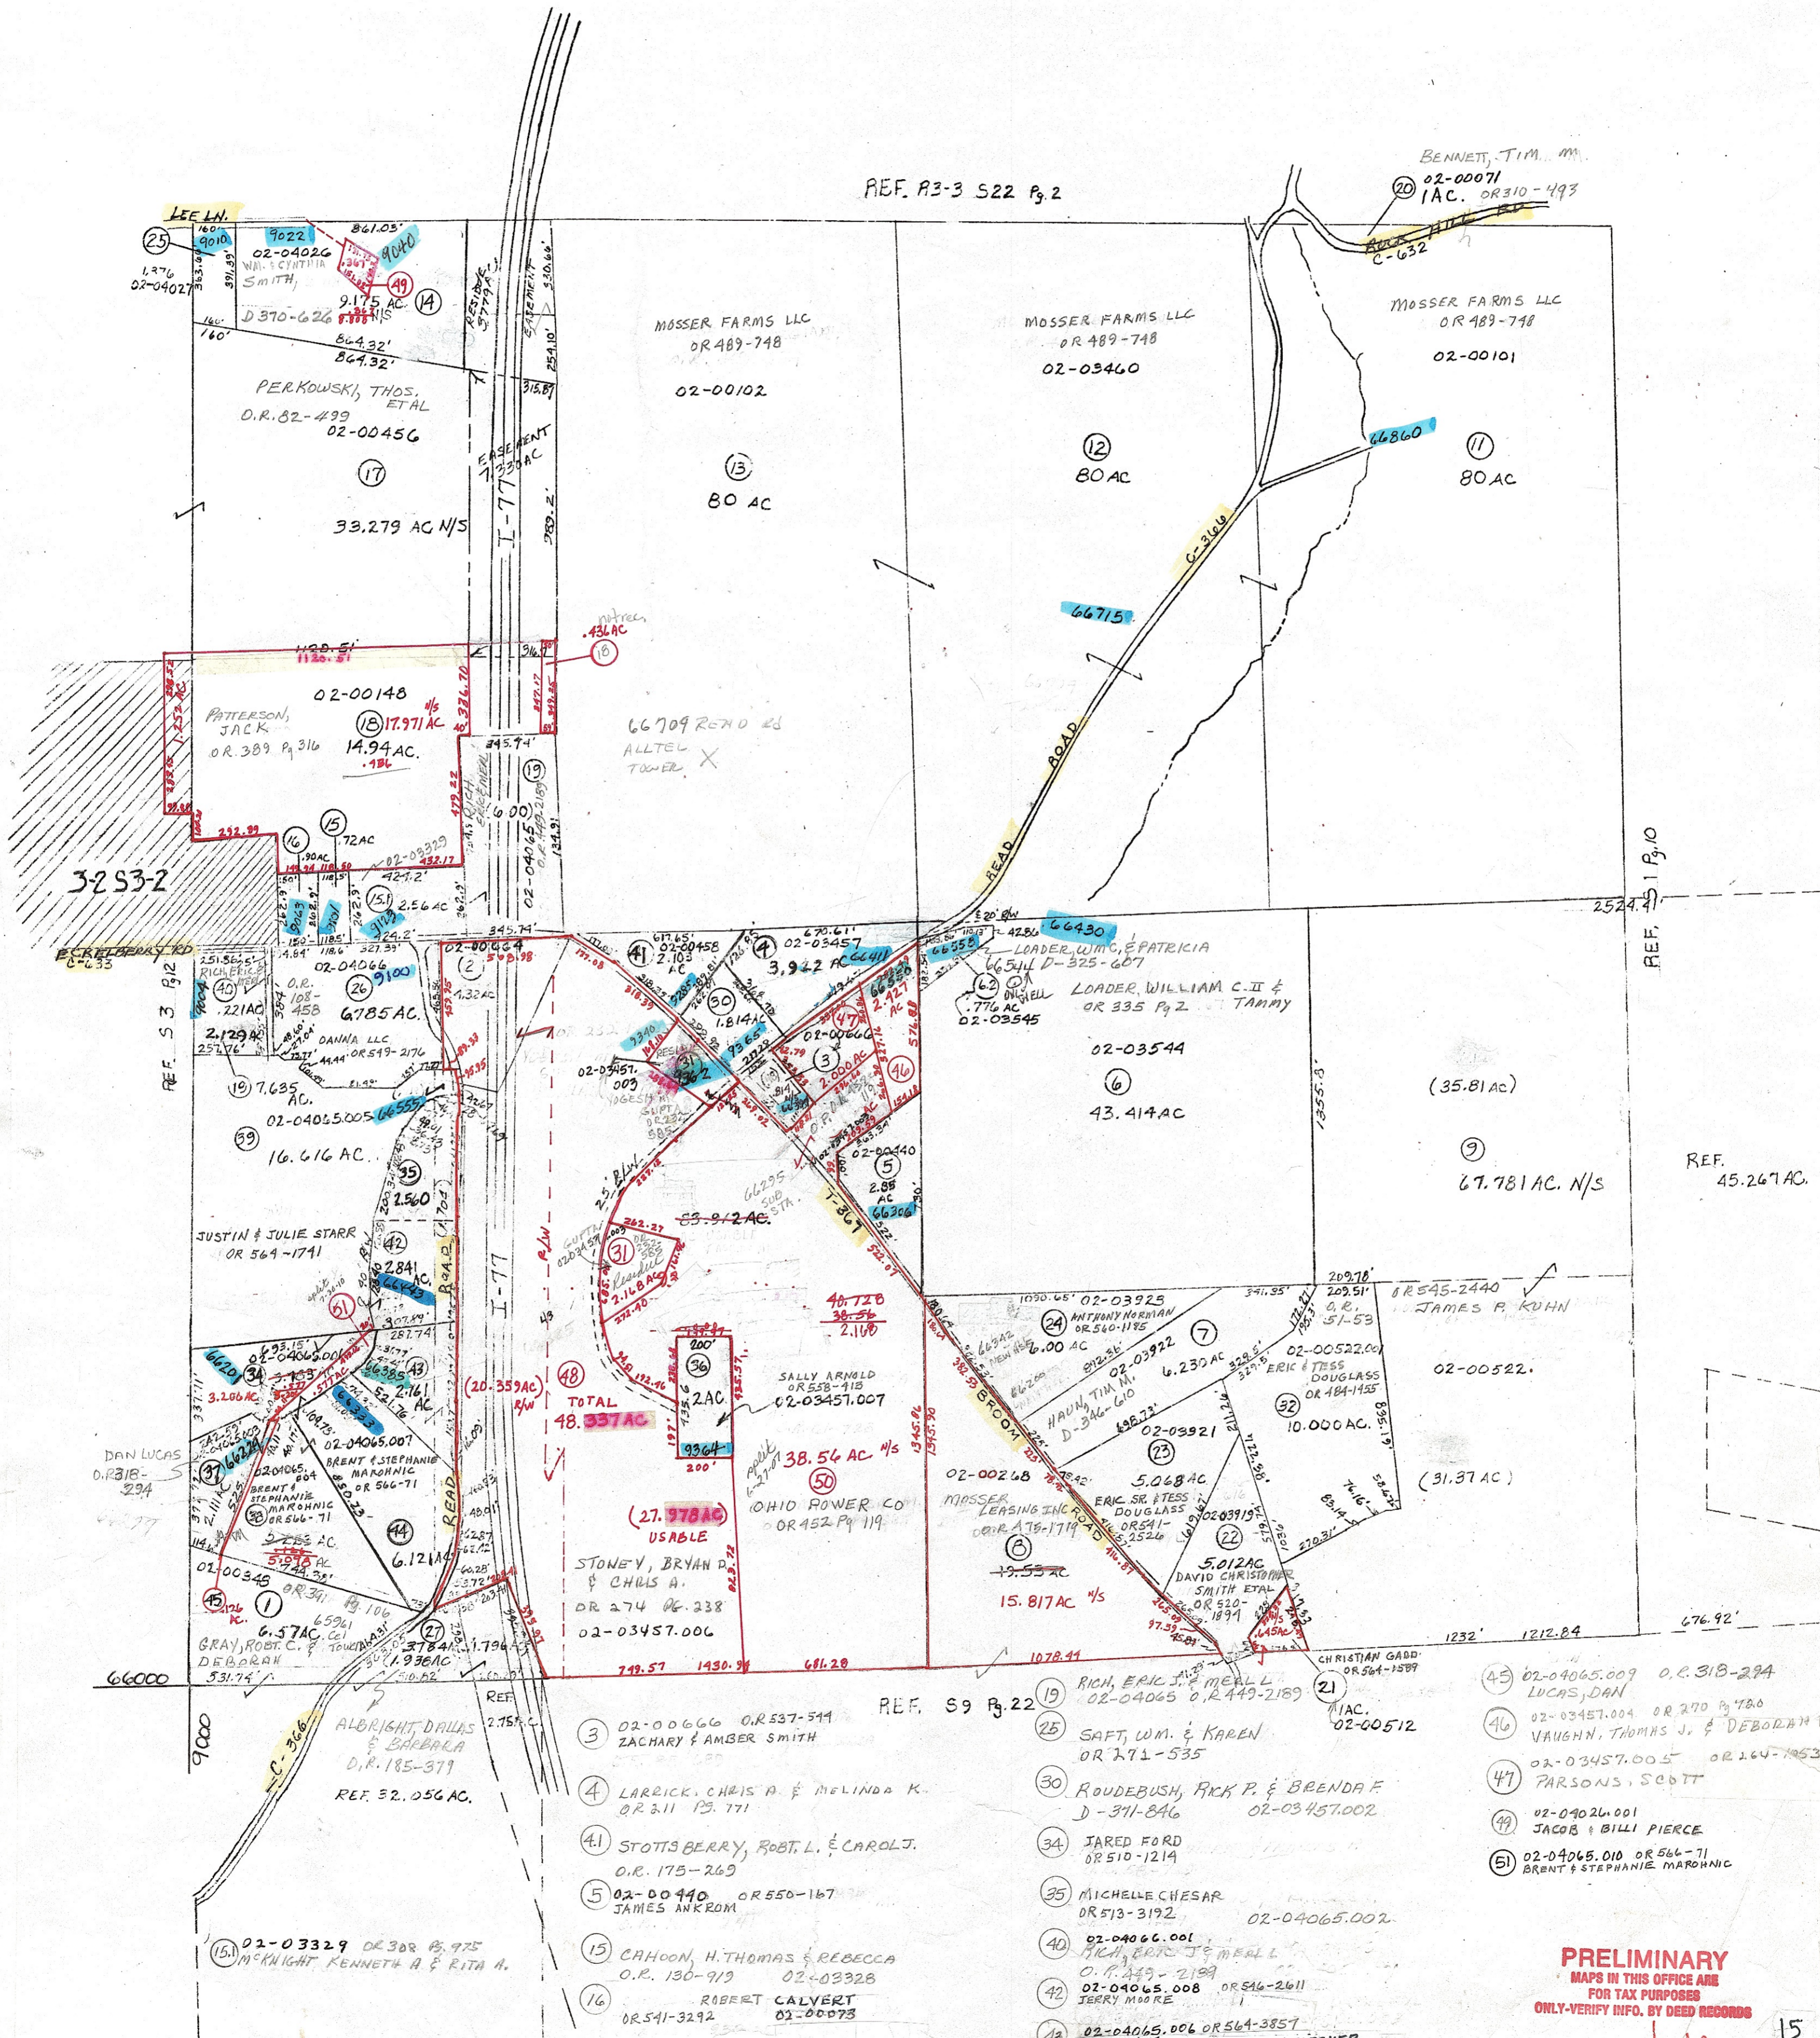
REF. R3-3 S22 Pg.2

BENNETT, TIM M.
20
02-00071
1AC. OR310-493
C-632

LEE LN.
25
9010
9022
02-04026
WM. & CYNTHIA SMITH
9040
49
9.175 AC. N/S
14
D 370-626
861.03'
864.32'
864.32'
1,276
02-04027
160'
160'

PERKOWSKI, THOS. ETAL
O.R. 82-499
02-00456
17
33.279 AC N/S

EASEMENT
7.338 AC
I-77

MOSSER FARMS LLC
OR 489-748
02-00102
13
80 AC

MOSSER FARMS LLC
OR 489-748
02-03460
12
80 AC

MOSSER FARMS LLC
OR 489-748
02-00101
11
80 AC
66860
C-316
66715

02-00148
PATTERSON, JACK
OR. 389 Pg 316
18 17.971 AC N/S
14.94 AC.
.431 AC
18
1128.51
1120.51

66709 REMOVED
ALLTEL TOWER

3-2 S3-2

16
15
72AC
02-03329
421.2'
15.1
2.56 AC
9143
9101
9069
345.74'
19
345.74'
02-04015
6.00

ECKELBERRY RD
C-633
REF. S3 Pg12
221.56'
RICH, ERIC & MERLL
40
.221AC
26
9100
02-04066
O.R. 108-458
6.785 AC.
DANNA LLC OR 549-2176
2.129AC
19
7.635 AC.
02-04065.005
66555
39
16.616 AC.
35
2.560
JUSTIN & JULIE STARR
OR 564-1741
42
2.841 AC.
66480
61
ROAD
I-77
66203
34
02-04065.001
3.206AC
43
2.161 AC
51
66385
37
66204
BRENT & STEPHANIE MAROHNIC OR 566-71
02-04065.004
BRENT & STEPHANIE MAROHNIC OR 566-71
38
5.918 AC
44
6.121 AC
DAN LUCAS
O.R318-294
02-00348
45
1
6.57AC
GRAY, ROBT. C. & DEBORAH
65961
27
.3784AC
1.938AC
1.796AC
66000
9000
C-316
ALBRIGHT, DALLAS & BARBARA
D.R. 185-379
REF. 32.056 AC.

02-00464
2
1.32 AC
41
02-00458
2.103 AC
4
02-03457
3.962 AC
66411
30
1.814AC
02-03457.003
3
02-00666
47
2.427 AC
2.000 AC
46
66355
5
02-00440
2.85 AC
66306
T-361
31
2.168 AC
53.912 AC.
40.728
38.56
2.168
48
TOTAL
48.337 AC
(20.359AC)
R/W
36
2AC
200'
200'
9364
SALLY ARNOLD
OR 538-418
02-03457.007
38.56 AC N/S
50
OHIO POWER CO
OR 452 Pg 119
(27.978AC)
USABLE
STONEY, BRYAN D. & CHRIS A.
OR 274 PG.238
02-03457.006

LOADER, WM C. & PATRICIA
D-325-607
66430
66544
62
.776 AC
02-03545
LOADER, WILLIAM C.II & TAMMY
OR 335 Pg 2
02-03544
6
43.414AC
(35.81AC)
9
67.781 AC. N/S
REF. S1 Pg.10
2524.41'
REF. 45.267AC.

02-03923
24
ANTHONY NORMAN
OR 560-1185
6.00 AC
7
6.230 AC
HAUN, TIM M.
D-346-610
02-03922
32
ERIC & TESS DOUGLASS
OR 484-1955
10.000 AC.
02-00522.00
OR 545-2440
JAMES P. KUHN
02-00522.
(31.37 AC)
02-03921
23
5.068 AC
ERIC SR. & TESS DOUGLASS
OR541-2526
02-03919
22
5.012AC
DAVID CHRISTOPHER SMITH ETAL
OR 520-1899
02-00248
MOSSER LEASING INC.
OR.476-1719
8
19.53 AC
15.817AC N/S
BROOM ROAD
CHRISTIAN GADD
OR 564-1589
21
1AC.
02-00512
1232'
1212.84
676.92'
1078.41
681.28
749.57
1430.96
531.74'

REF. S9 Pg.22

3 02-00666 O.R 537-544
ZACHARY & AMBER SMITH
4 LARRICK, CHRIS A & MELINDA K.
OR 311 PG. 771
4.1 STOTTSBERRY, ROBT. L. & CAROL J.
O.R. 175-269
5 02-00440 OR 550-167
JAMES ANKROM
15 CAHOON, H. THOMAS & REBECCA
O.R. 130-919 02-03328
16 ROBERT CALVERT
OR541-3292 02-00073
15.1 02-03329 OR 308 PG.975
McKNIGHT KENNETH A & RITA A.

19 RICH, ERIC J. & MERLL
02-04065 O.R 449-2189
25 SAFT, WM. & KAREN
OR 271-535
30 ROUDEBUSH, RICK P. & BRENDA F.
D-371-846 02-03457.002
34 JARED FORD
OR 510-1214
35 MICHELLE CHESAR
OR 513-3192 02-04065.002
40 02-04066.001
RICH, ERIC J. & MERLL
O.R. 449-2189
42 02-04065.008 OR 546-2611
JERRY MOORE
43 02-04065.006 OR 564-3857

45 02-04065.009 O.R. 318-294
LUCAS, DAN
46 02-03457.004 OR 270 Pg 720
VAUGHN, THOMAS J. & DEBORAH
47 02-03457.005 OR 264-1853
PARSONS, SCOTT
49 02-04026.001
JACOB & BILLI PIERCE
51 02-04065.010 OR 566-71
BRENT & STEPHANIE MAROHNIC

PRELIMINARY
MAPS IN THIS OFFICE ARE FOR TAX PURPOSES ONLY-VERIFY INFO. BY DEED RECORDS
15